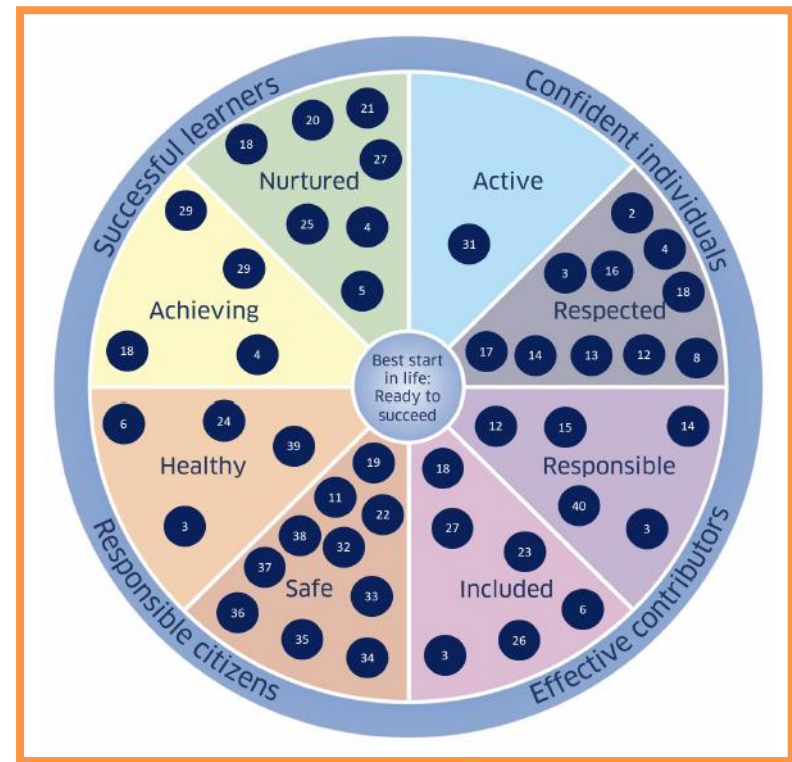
Successful learners

Confident individuals

Responsible citizens

Effective contributors

Nurtured
18 20 21 27 25 4 5

Active
31

Respected
2 4 3 16 18 17 14 13 12 8

Achieving
29 29 18 4

Best start in life: Ready to succeed

Healthy
6 24 39 3

Safe
19 11 22 38 32 37 33 36 35 34

Included
18 27 23 6 3 26

Responsible
12 15 14 40 3